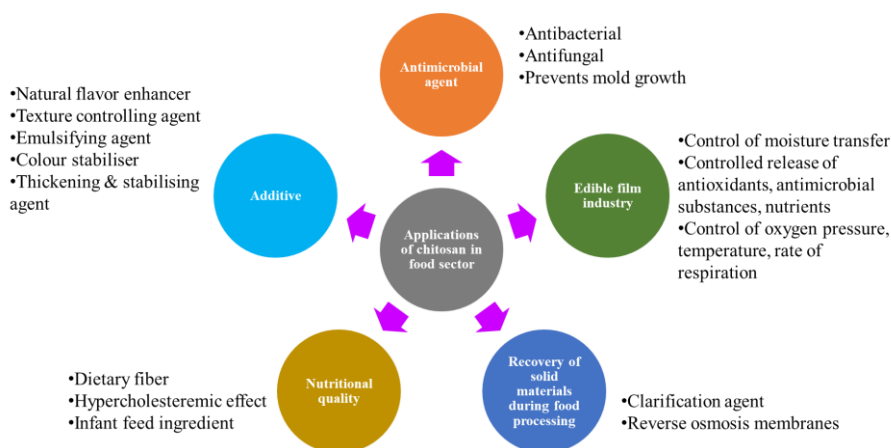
Antimicrobial agent

•Antibacterial
•Antifungal
•Prevents mold growth

•Natural flavor enhancer
•Texture controlling agent
•Emulsifying agent
•Colour stabiliser
•Thickening & stabilising agent

Additive

Applications of chitosan in food sector

Edible film industry

•Control of moisture transfer
•Controlled release of antioxidants, antimicrobial substances, nutrients
•Control of oxygen pressure, temperature, rate of respiration

Nutritional quality

•Dietary fiber
•Hypercholesteremic effect
•Infant feed ingredient

Recovery of solid materials during food processing

•Clarification agent
•Reverse osmosis membranes